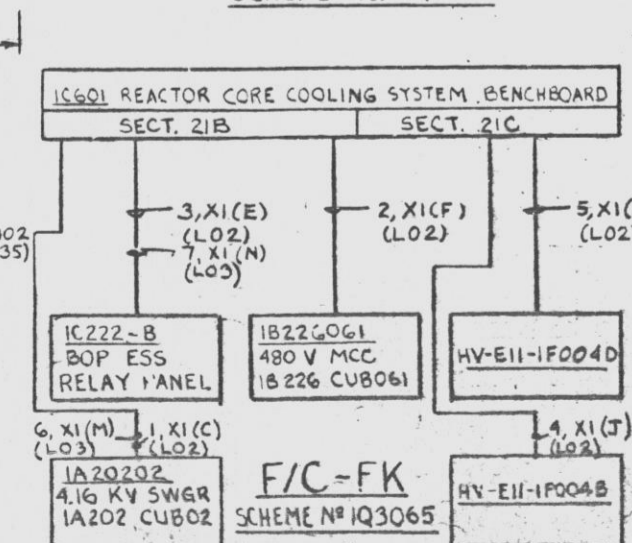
1C601 REACTOR CORE COOLING SYSTEM BENCHBOARD

SECT. 21B

SECT. 21C

02
35)

3, X1 (E)
(L02)
7, X1 (N)
(L03)

2, X1(F)
(L02)

5, X1(
(L02

1C222-B
BOP ESS
RELAY PANEL

1B226061
480 V MCC
1B 226 CUB061

HV-E11-1F004D

6, X1 (M)
(L03)

1, X1 (C)
(L02)

4, X1 (J)
(L02)

1A20202
4.16 KV SWGR
1A202 CUB02

F/C-FK
SCHEME Nº 1Q3065

HV-E11-1F004B